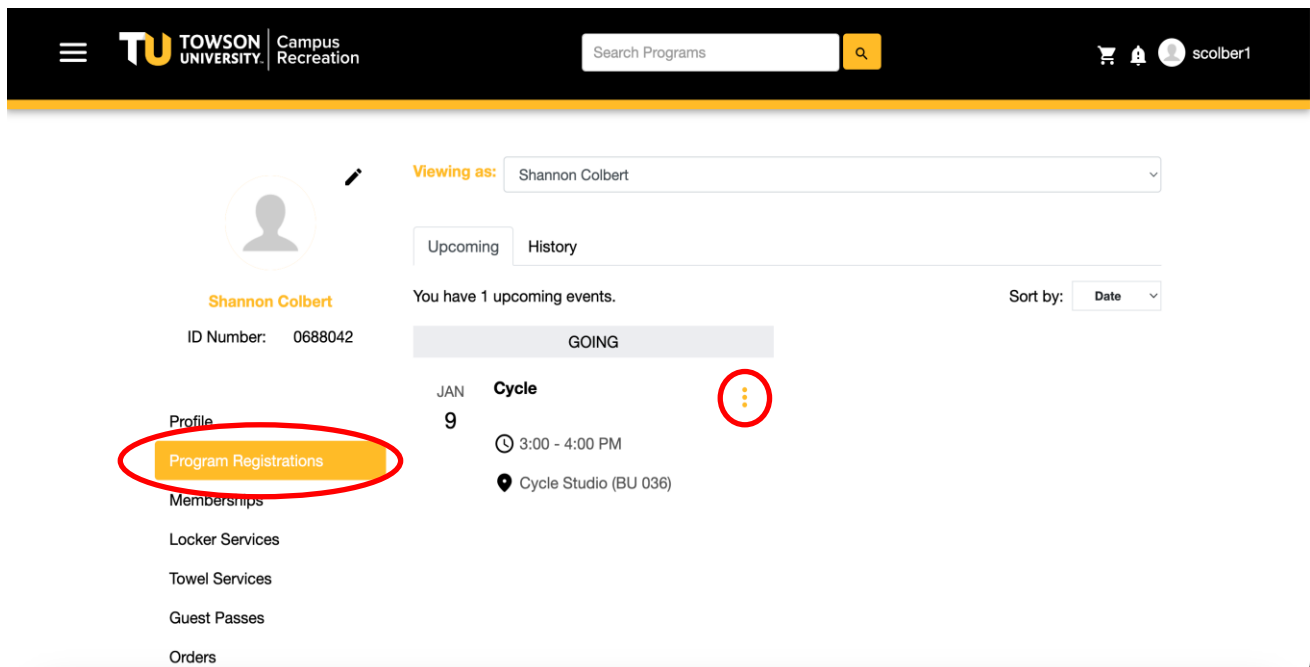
TU TOWSON UNIVERSITY | Campus Recreation

Search Programs

scolber1

Shannon Colbert

ID Number: 0688042

Profile

Program Registrations

Memberships

Locker Services

Towel Services

Guest Passes

Orders

Viewing as: Shannon Colbert

Upcoming | History

You have 1 upcoming events.

Sort by: Date

GOING

JAN 9

Cycle

3:00 - 4:00 PM

Cycle Studio (BU 036)